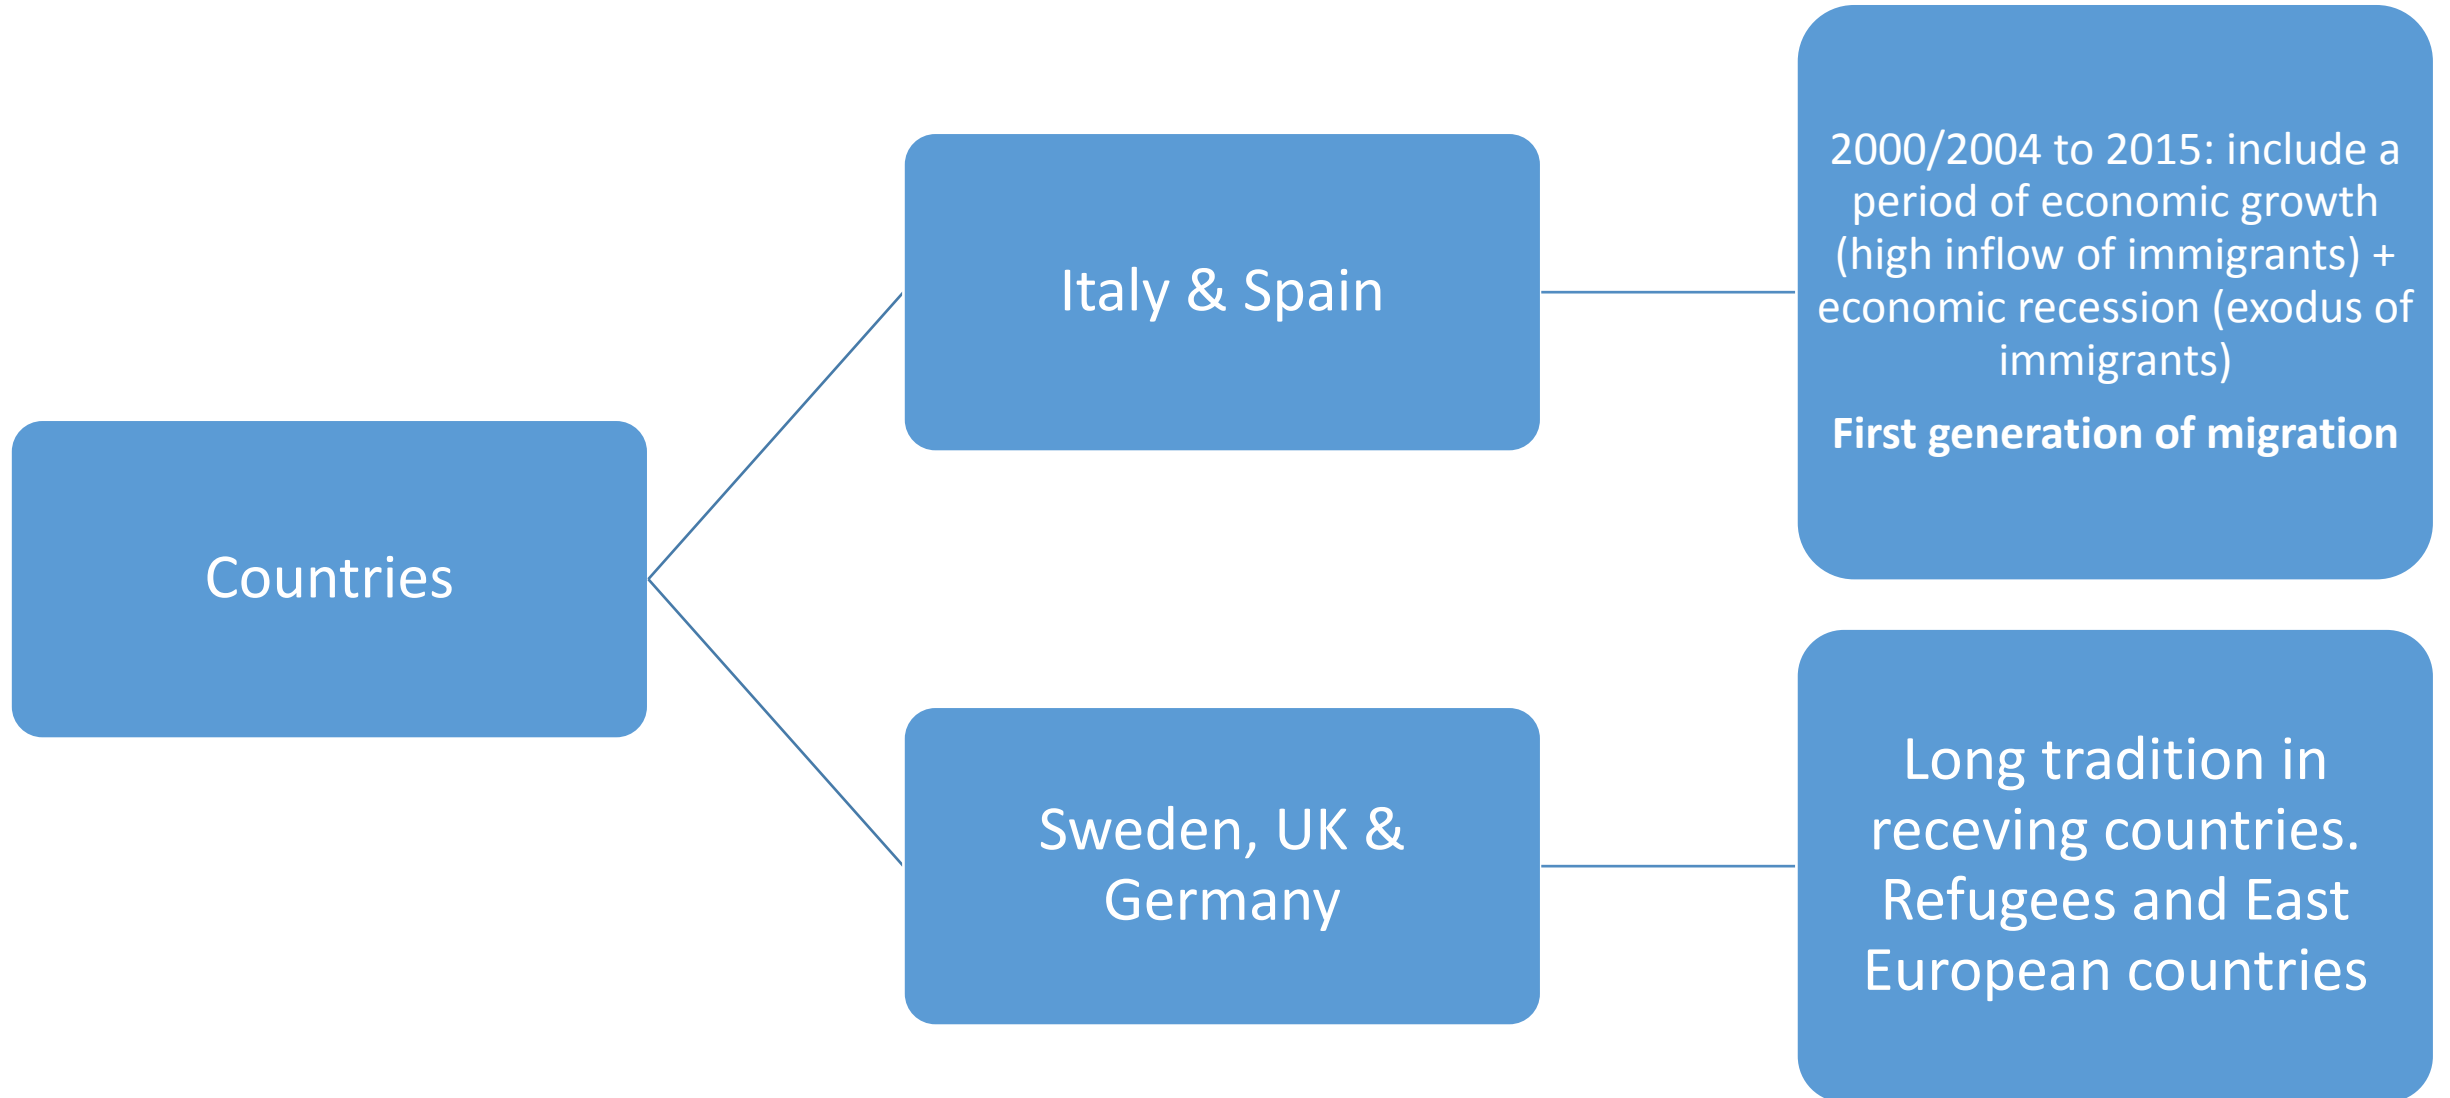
Countries

Italy & Spain

2000/2004 to 2015: include a period of economic growth (high inflow of immigrants) + economic recession (exodus of immigrants)

First generation of migration

Sweden, UK & Germany

Long tradition in receving countries. Refugees and East European countries